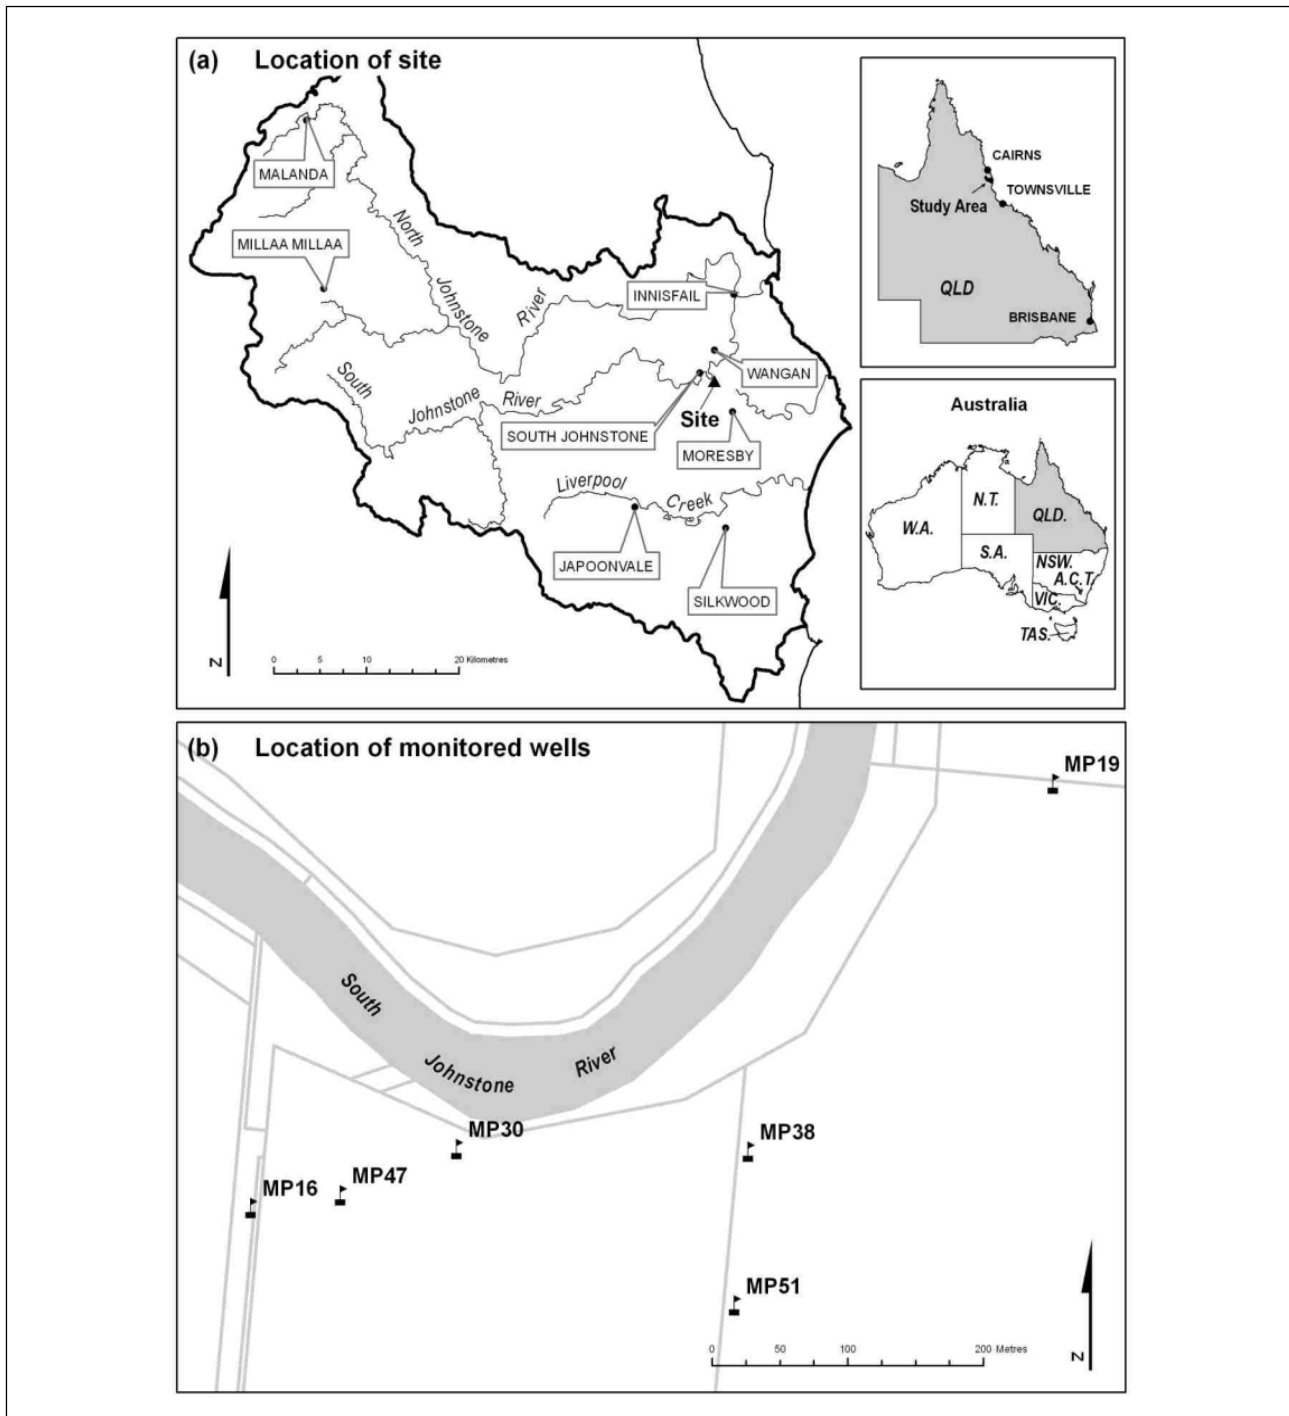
(a) Location of site

MALANDA

MILLAA MILLAA

North Johnstone River

INNISFAIL

WANGAN

South Johnstone River

Site

SOUTH JOHNSTONE

MORESBY

Liverpool Creek

JAPOONVALE

SILKWOOD

N

0 5 10 20 Kilometres

CAIRNS

TOWNSVILLE

Study Area

QLD

BRISBANE

Australia

N.T.

QLD.

W.A.

S.A.

NSW.

A.C.T.

VIC.

TAS.

(b) Location of monitored wells

MP19

South Johnstone River

MP30

MP38

MP16

MP47

MP51

0 50 100 200 Metres

N